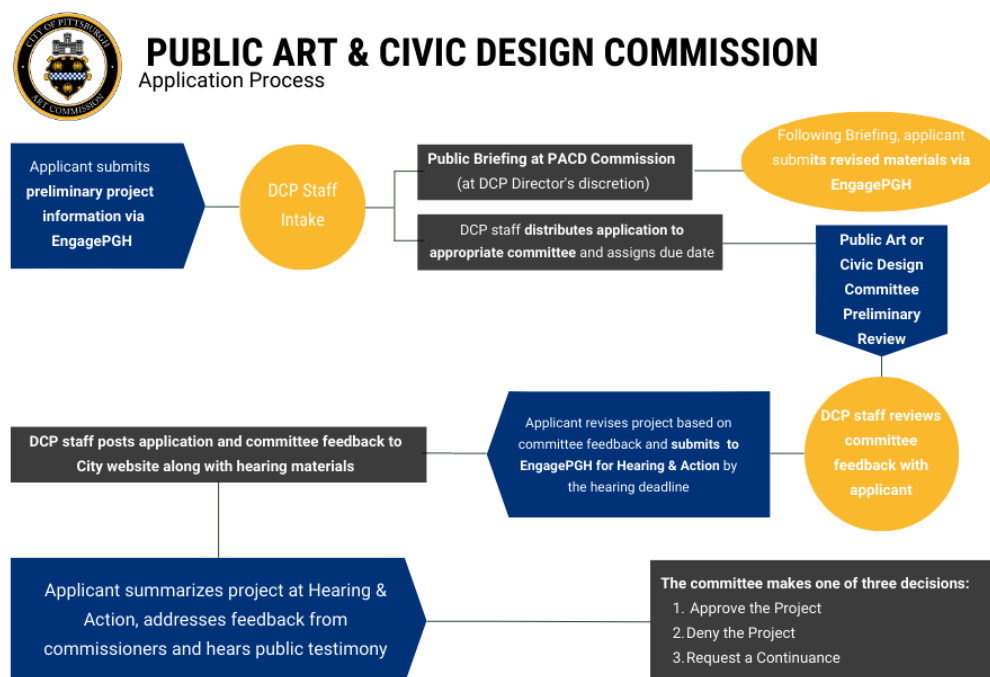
CITY OF PITTSBURGH
ART COMMISSION

PUBLIC ART & CIVIC DESIGN COMMISSION
Application Process

Applicant submits preliminary project information via EngagePGH

DCP Staff Intake

Public Briefing at PACD Commission (at DCP Director's discretion)

Following Briefing, applicant submits revised materials via EngagePGH

DCP staff distributes application to appropriate committee and assigns due date

Public Art or Civic Design Committee Preliminary Review

DCP staff reviews committee feedback with applicant

Applicant revises project based on committee feedback and submits to EngagePGH for Hearing & Action by the hearing deadline

DCP staff posts application and committee feedback to City website along with hearing materials

Applicant summarizes project at Hearing & Action, addresses feedback from commissioners and hears public testimony

The committee makes one of three decisions:
1. Approve the Project
2. Deny the Project
3. Request a Continuance